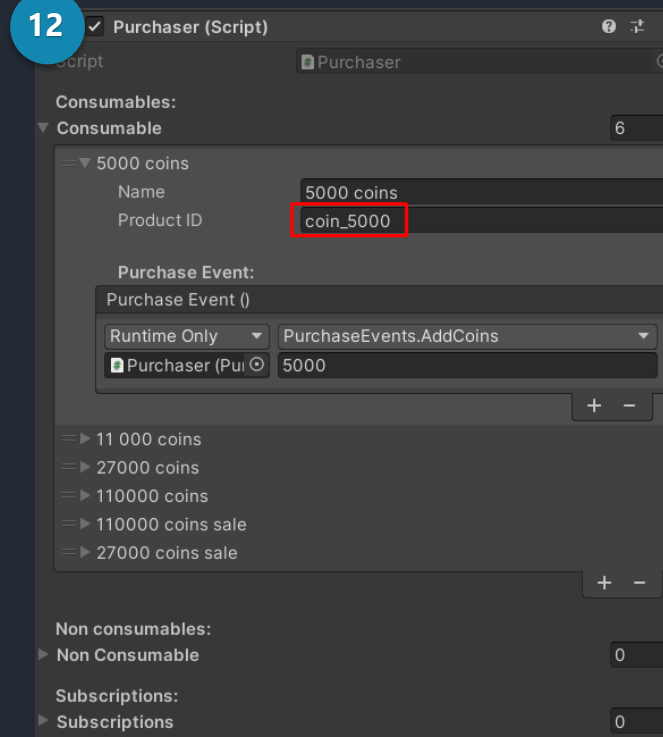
12

Purchaser (Script)

Script Purchaser

Consumables:

Consumable 6

5000 coins

Name 5000 coins

Product ID coin_5000

Purchase Event:

Purchase Event ()

Runtime Only PurchaseEvents.AddCoins

Purchaser (Pu 5000

+ −

11 000 coins

27000 coins

110000 coins

110000 coins sale

27000 coins sale

+ −

Non consumables:

Non Consumable 0

Subscriptions:

Subscriptions 0